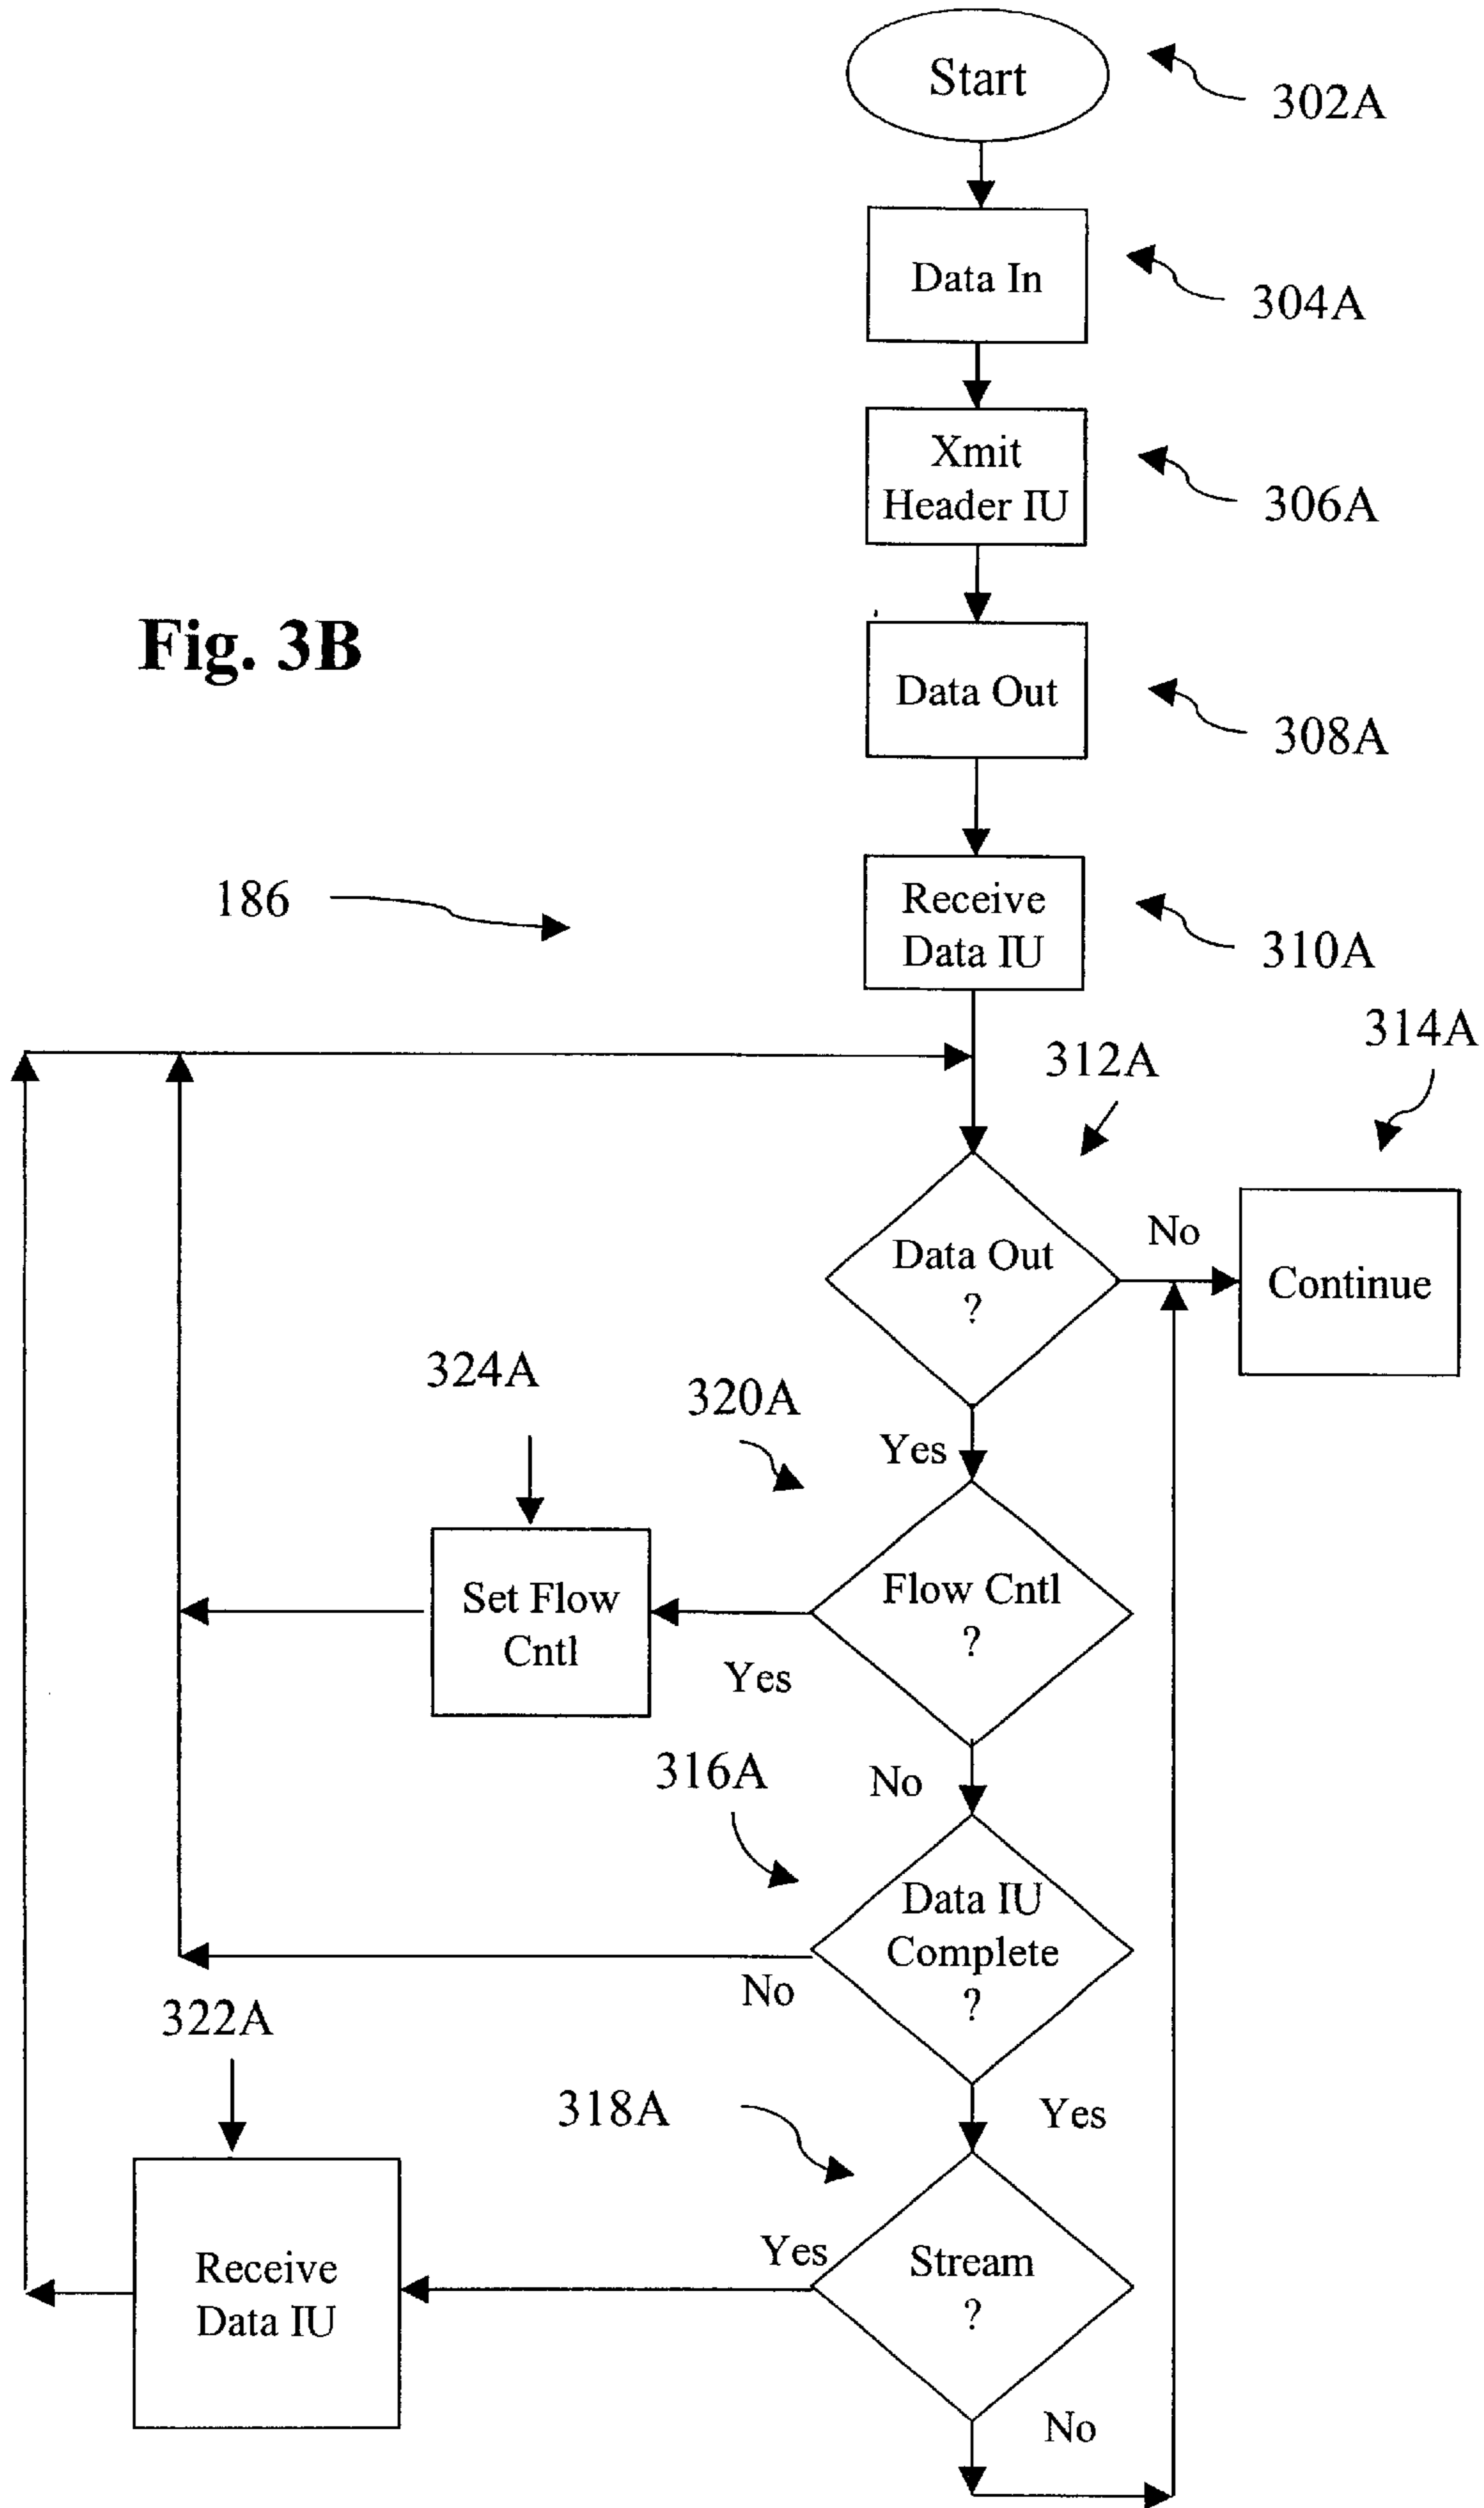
Start
302A
Data In
304A
Xmit Header IU
306A
Fig. 3B
Data Out
308A
186
Receive Data IU
310A
312A
314A
Data Out ?
No
Continue
324A
320A
Yes
Set Flow Cntl
Flow Cntl ?
Yes
316A
No
Data IU Complete ?
No
322A
318A
Yes
Receive Data IU
Yes
Stream ?
No